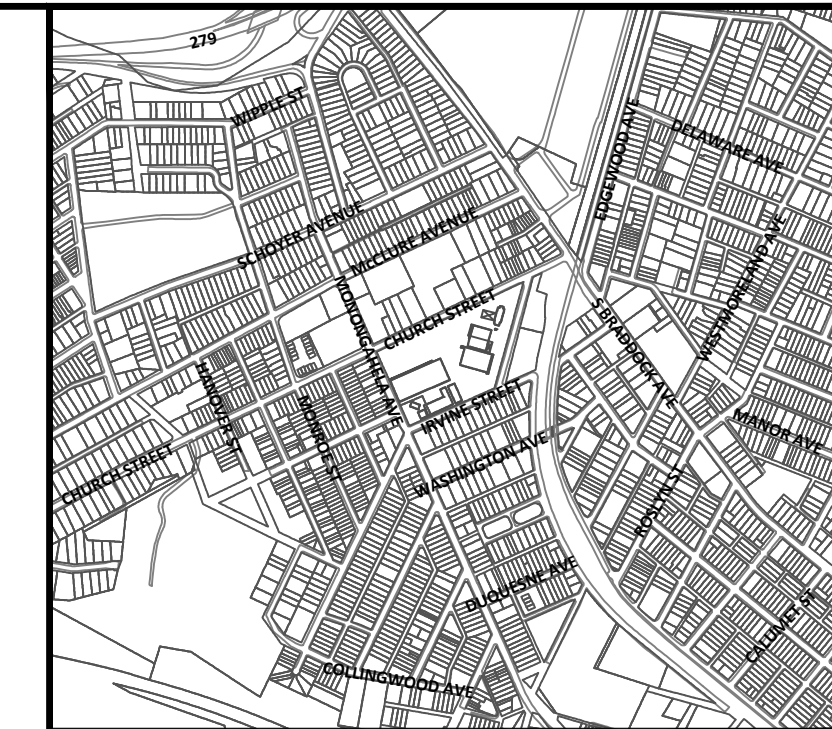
279
WIPPLE ST
DELAWARE AVE
EDGEWOOD AVE
SCHOYER AVENUE
McCLURE AVENUE
WESTMORELAND AVE
MONONGAHELA AVE
CHURCH STREET
S BRADDOCK AVE
HANOVER ST
MONROE ST
IRVINE STREET
MANOR AVE
CHURCH STREET
WASHINGTON AVE
ROSLYN ST
DUQUESNE AVE
CALUMET ST
COLLINGWOOD AVE